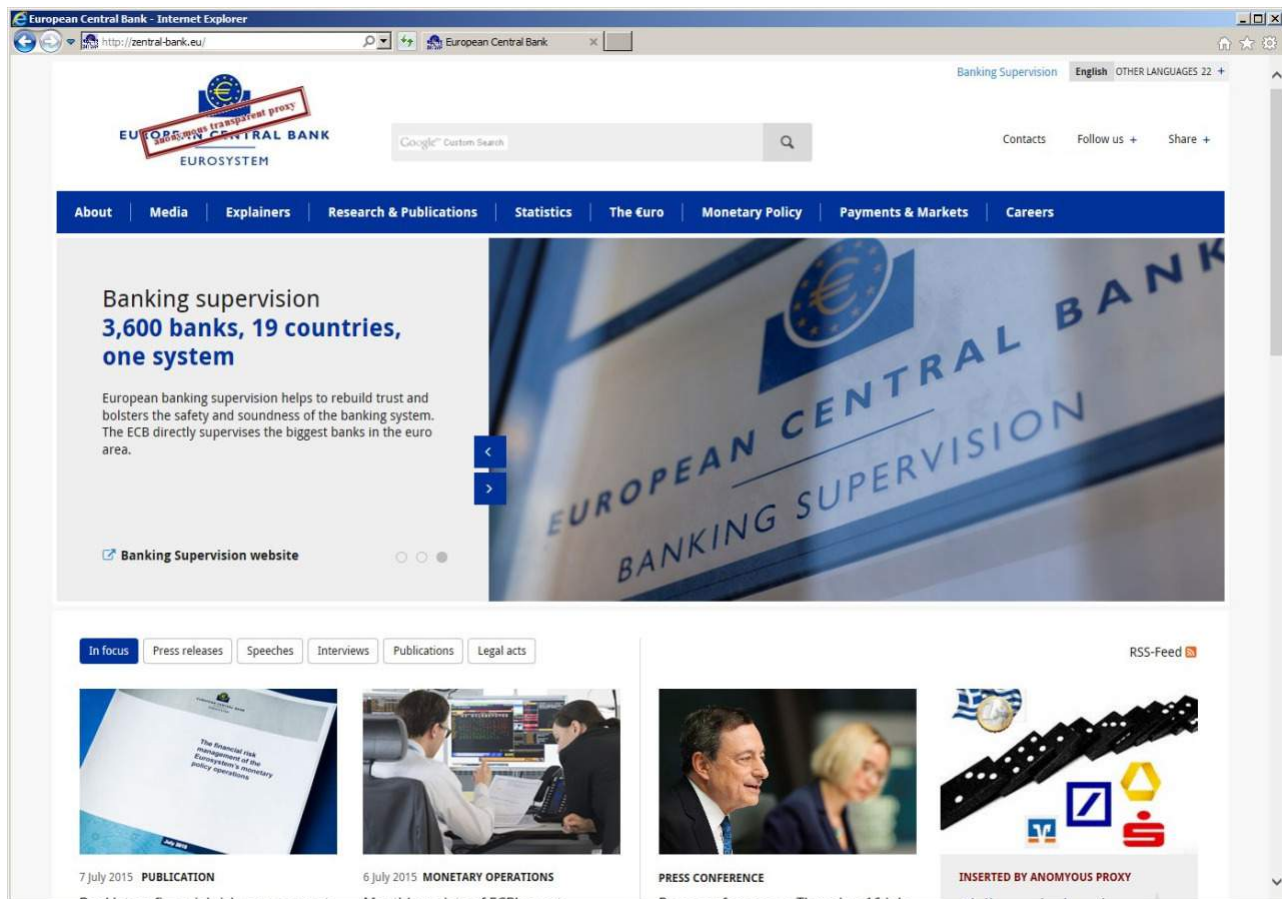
European Central Bank - Internet Explorer

http://zentral-bank.eu/

European Central Bank

Banking Supervision English OTHER LANGUAGES 22 +

EUROPEAN CENTRAL BANK
EUROSYSTEM

anonymous transparent proxy

Google™ Custom Search

Contacts Follow us + Share +

About | Media | Explainers | Research & Publications | Statistics | The €uro | Monetary Policy | Payments & Markets | Careers

Banking supervision
3,600 banks, 19 countries, one system

European banking supervision helps to rebuild trust and bolsters the safety and soundness of the banking system. The ECB directly supervises the biggest banks in the euro area.

Banking Supervision website

EUROPEAN CENTRAL BANK
BANKING SUPERVISION

In focus | Press releases | Speeches | Interviews | Publications | Legal acts

RSS-Feed

The financial risk management of the Eurosystem's monetary policy operations

July 2015

7 July 2015 PUBLICATION

6 July 2015 MONETARY OPERATIONS

PRESS CONFERENCE

INSERTED BY ANOMYOUS PROXY